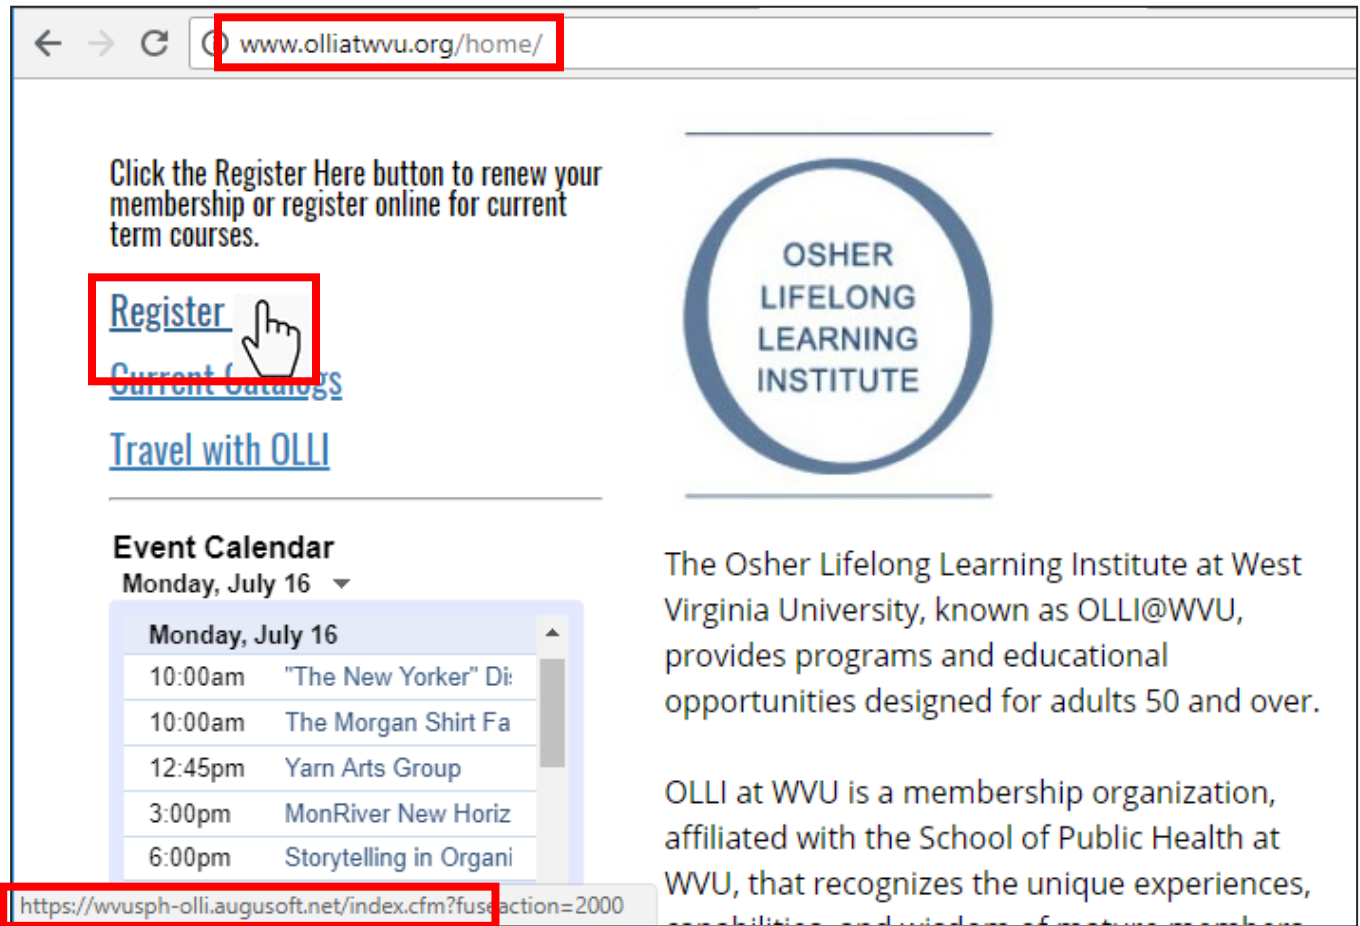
www.olliatwvu.org/home/

Click the Register Here button to renew your membership or register online for current term courses.

Register

Current Catalogs

Travel with OLLI

OSHER LIFELONG LEARNING INSTITUTE

Event Calendar
Monday, July 16

Monday, July 16

| | |
|---|---|
| 10:00am | "The New Yorker" Di |
| 10:00am | The Morgan Shirt Fa |
| 12:45pm | Yarn Arts Group |
| 3:00pm | MonRiver New Horiz |
| 6:00pm | Storytelling in Organi |

The Osher Lifelong Learning Institute at West Virginia University, known as OLLI@WVU, provides programs and educational opportunities designed for adults 50 and over.

OLLI at WVU is a membership organization, affiliated with the School of Public Health at WVU, that recognizes the unique experiences, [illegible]

https://wvusph-olli.augusoft.net/index.cfm?fuseaction=2000